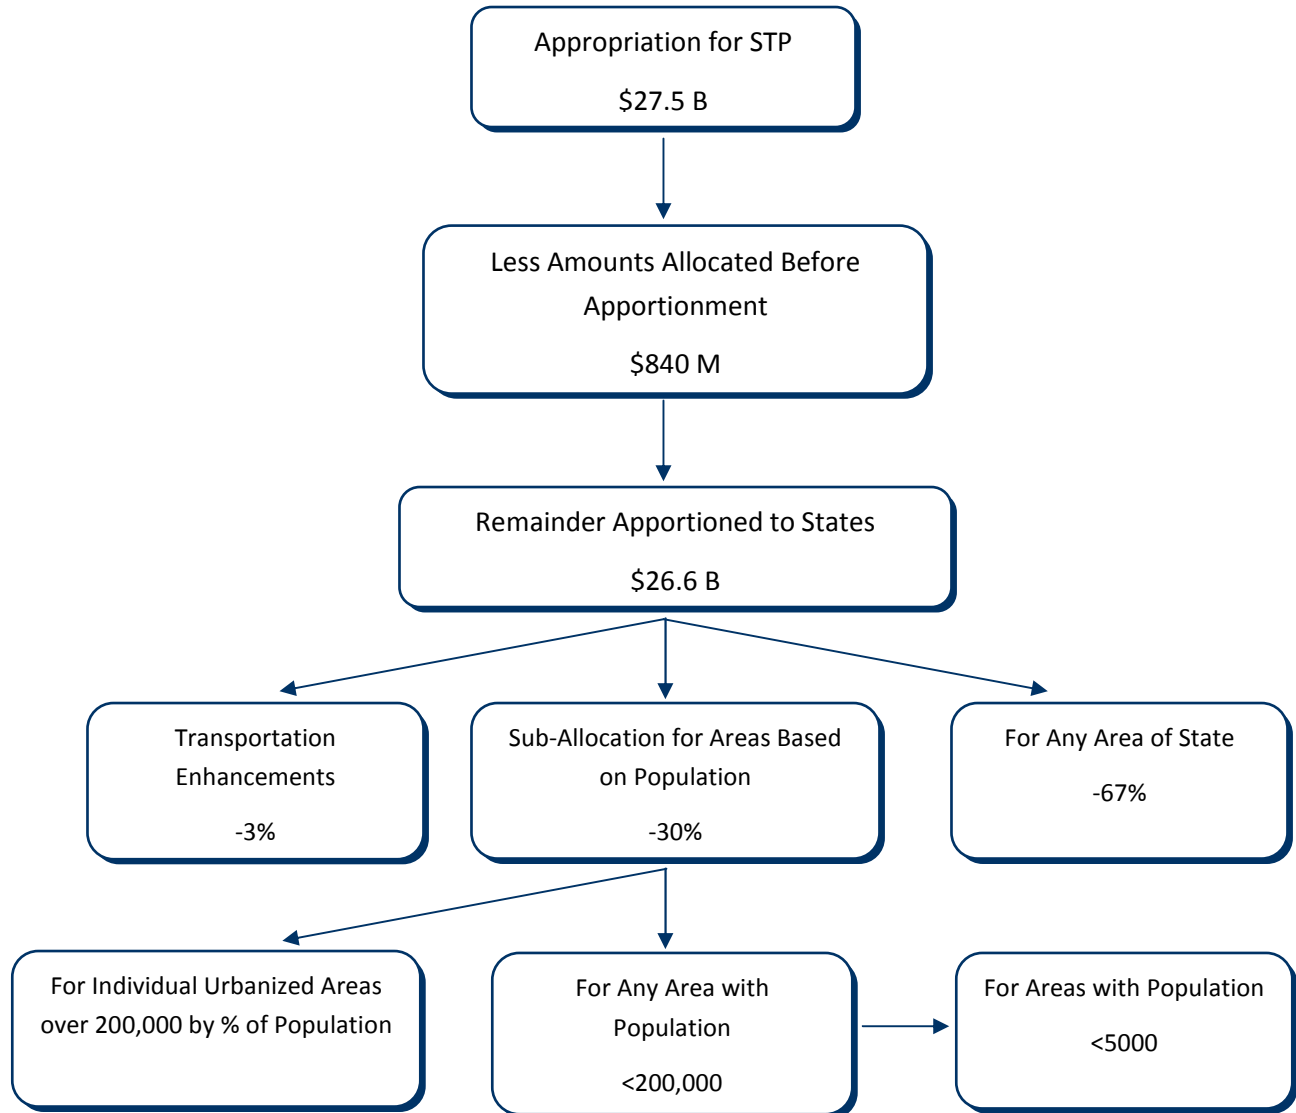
Appropriation for STP

$27.5 B

Less Amounts Allocated Before Apportionment

$840 M

Remainder Apportioned to States

$26.6 B

Transportation Enhancements

-3%

Sub-Allocation for Areas Based on Population

-30%

For Any Area of State

-67%

For Individual Urbanized Areas over 200,000 by % of Population

For Any Area with Population

<200,000

For Areas with Population

<5000